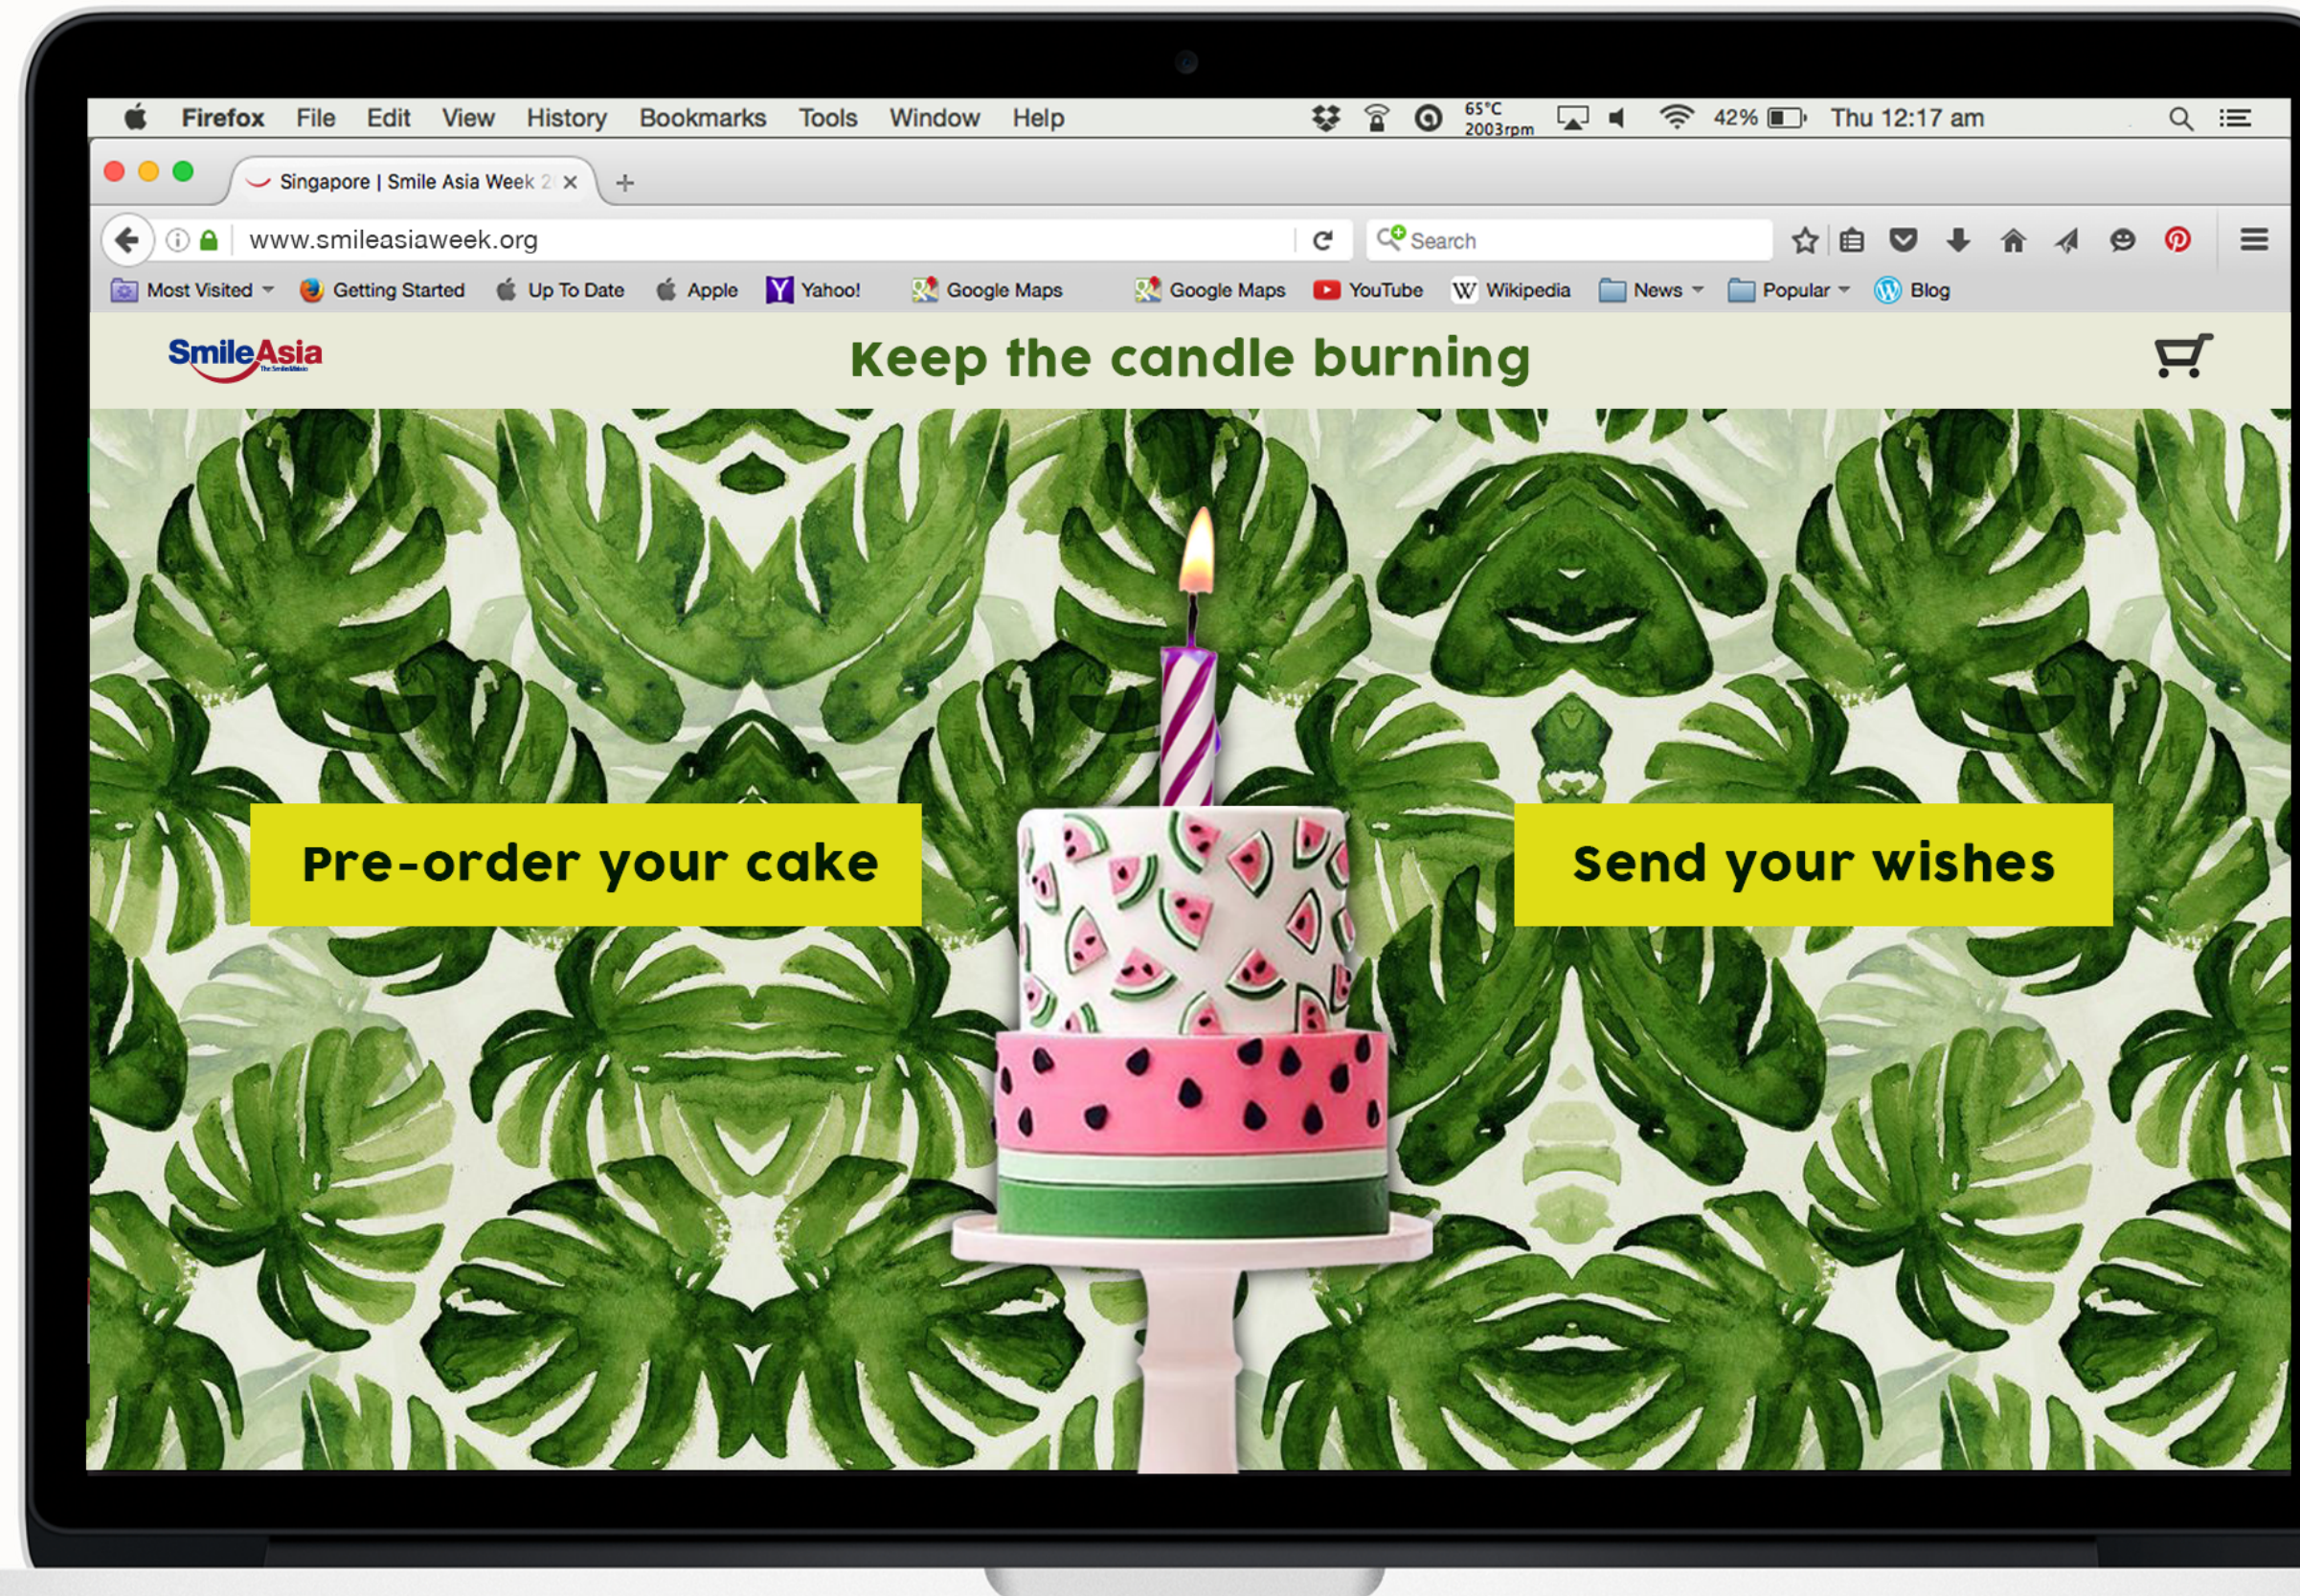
Firefox File Edit View History Bookmarks Tools Window Help

65°C 2003rpm 42% Thu 12:17 am

Singapore | Smile Asia Week 2

www.smileasiaweek.org

Search

Most Visited Getting Started Up To Date Apple Yahoo! Google Maps Google Maps YouTube Wikipedia News Popular Blog

SmileAsia

Keep the candle burning

Pre-order your cake

Send your wishes